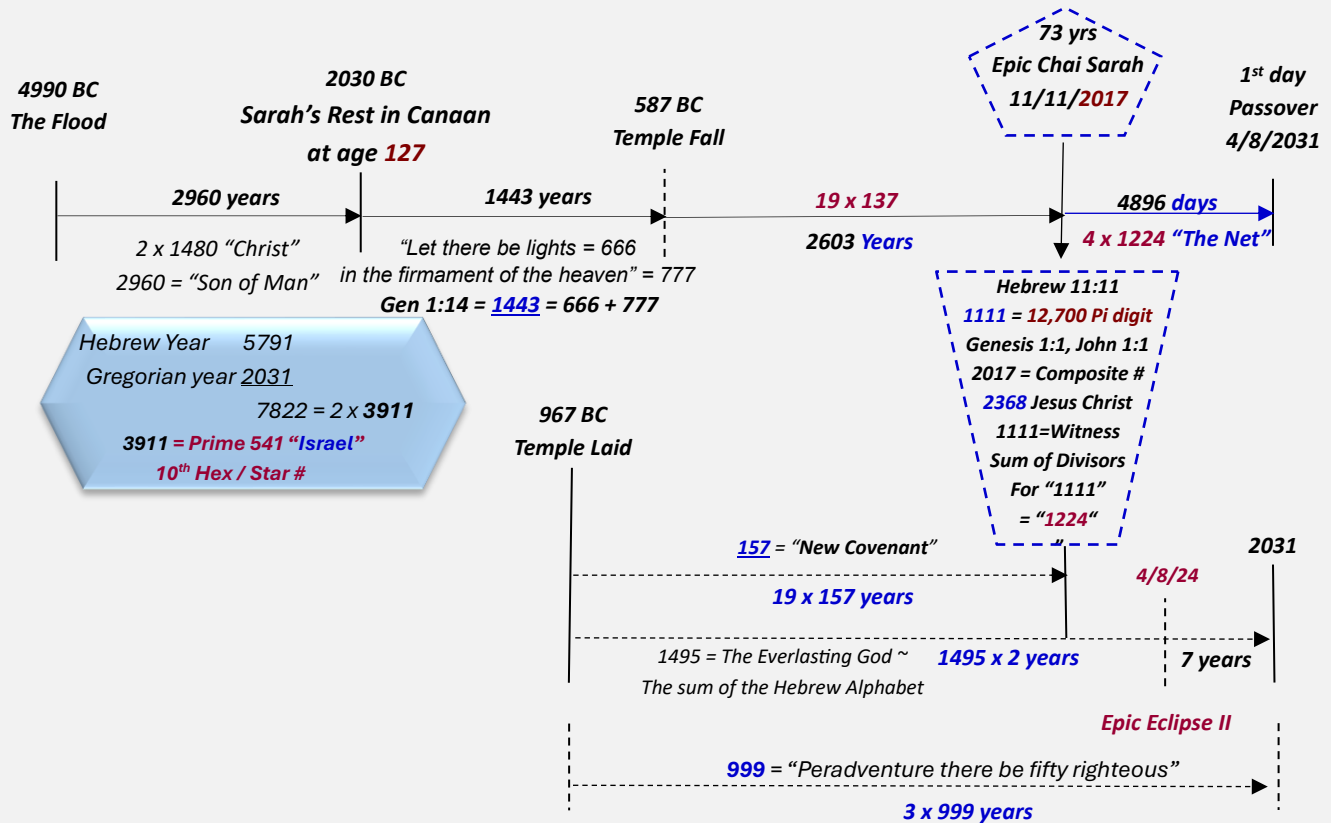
4990 BC
The Flood

2030 BC
Sarah's Rest in Canaan
at age 127

587 BC
Temple Fall

73 yrs
Epic Chai Sarah
11/11/2017

1$^{st}$ day
Passover
4/8/2031

2960 years

2 x 1480 "Christ"
2960 = "Son of Man"

1443 years

"Let there be lights = 666
in the firmament of the heaven" = 777
Gen 1:14 = 1443 = 666 + 777

19 x 137

2603 Years

4896 days

4 x 1224 "The Net"

Hebrew 11:11
1111 = 12,700 Pi digit
Genesis 1:1, John 1:1
2017 = Composite #
2368 Jesus Christ
1111=Witness
Sum of Divisors
For "1111"
= "1224"
"

Hebrew Year 5791
Gregorian year 2031
7822 = 2 x 3911
3911 = Prime 541 "Israel"
10$^{th}$ Hex / Star #

967 BC
Temple Laid

157 = "New Covenant"

19 x 157 years

2031

4/8/24

1495 = The Everlasting God ~
The sum of the Hebrew Alphabet

1495 x 2 years

7 years

Epic Eclipse II

999 = "Peradventure there be fifty righteous"

3 x 999 years